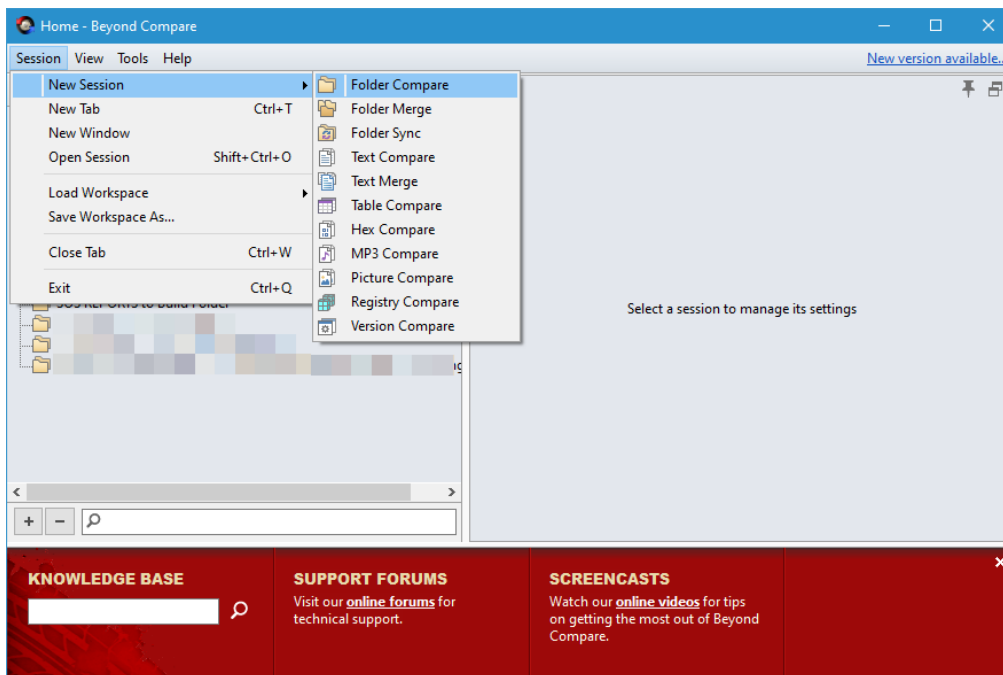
Home - Beyond Compare

Session View Tools Help

New version available..

New Session
New Tab Ctrl+T
New Window
Open Session Shift+Ctrl+O
Load Workspace
Save Workspace As...
Close Tab Ctrl+W
Exit Ctrl+Q

Folder Compare
Folder Merge
Folder Sync
Text Compare
Text Merge
Table Compare
Hex Compare
MP3 Compare
Picture Compare
Registry Compare
Version Compare

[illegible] REPORTS to Build Folder

Select a session to manage its settings

KNOWLEDGE BASE

SUPPORT FORUMS
Visit our online forums for technical support.

SCREENCASTS
Watch our online videos for tips on getting the most out of Beyond Compare.